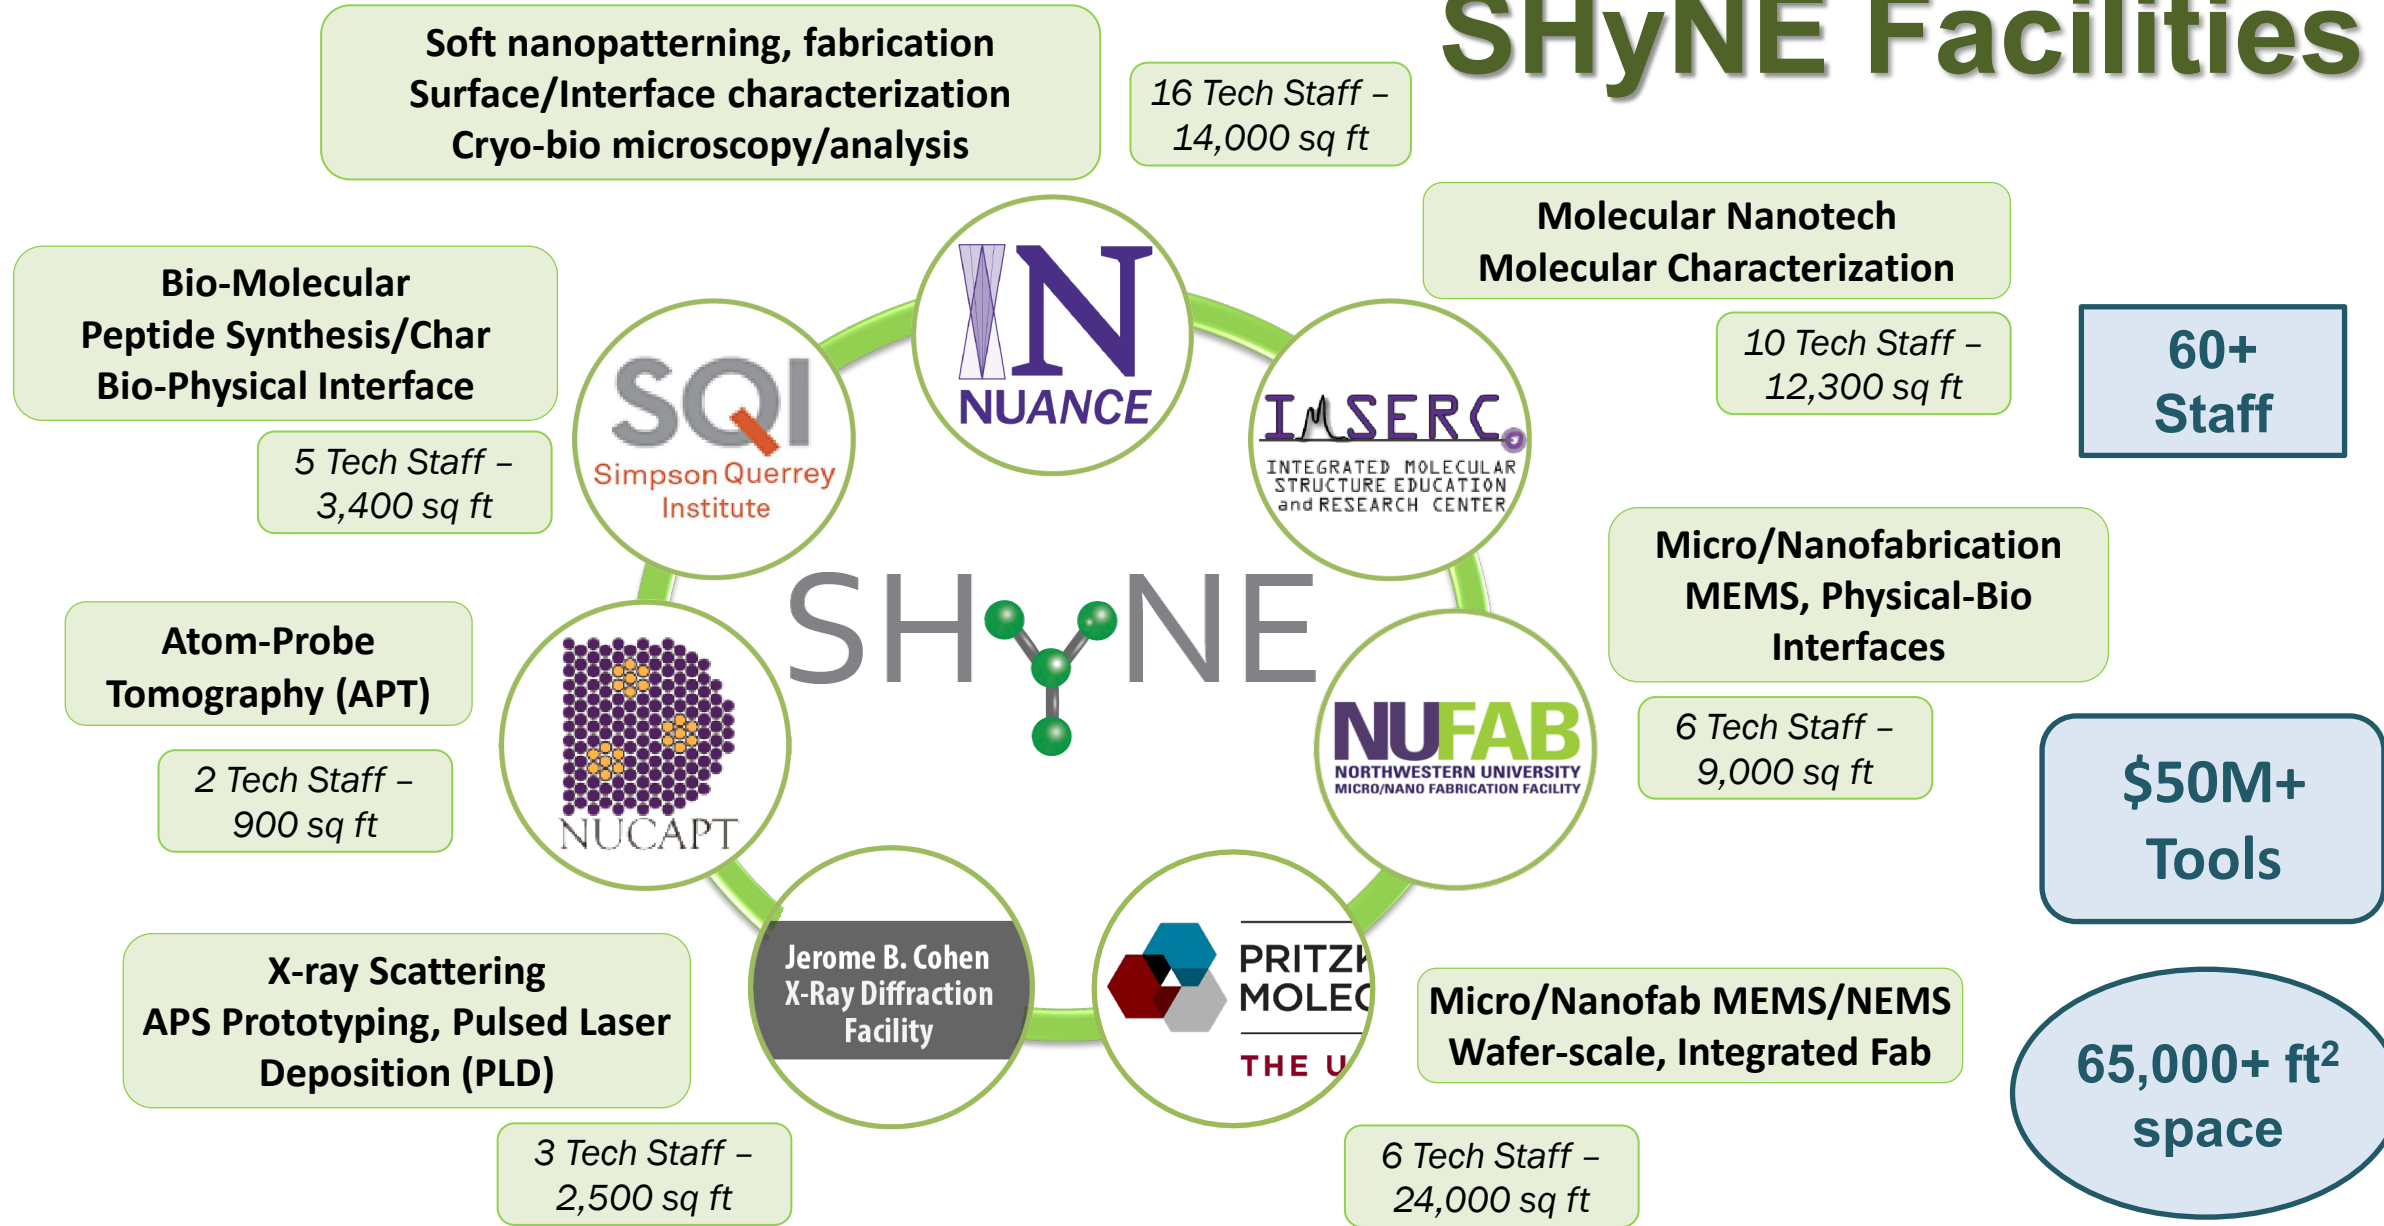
SHyNE Facilities

Soft nanopatterning, fabrication
Surface/Interface characterization
Cryo-bio microscopy/analysis

16 Tech Staff – 14,000 sq ft

N
NUANCE

Molecular Nanotech
Molecular Characterization

10 Tech Staff – 12,300 sq ft

60+ Staff

Bio-Molecular
Peptide Synthesis/Char
Bio-Physical Interface

5 Tech Staff – 3,400 sq ft

SQI
Simpson Querrey Institute

IMSERC
INTEGRATED MOLECULAR STRUCTURE EDUCATION and RESEARCH CENTER

SHyNE

Micro/Nanofabrication
MEMS, Physical-Bio
Interfaces

6 Tech Staff – 9,000 sq ft

Atom-Probe
Tomography (APT)

2 Tech Staff – 900 sq ft

NUCAPT

NUFAB
NORTHWESTERN UNIVERSITY
MICRO/NANO FABRICATION FACILITY

$50M+ Tools

X-ray Scattering
APS Prototyping, Pulsed Laser
Deposition (PLD)

3 Tech Staff – 2,500 sq ft

Jerome B. Cohen
X-Ray Diffraction
Facility

PRITZ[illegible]
MOLE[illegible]
THE U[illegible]

Micro/Nanofab MEMS/NEMS
Wafer-scale, Integrated Fab

6 Tech Staff – 24,000 sq ft

65,000+ ft$^2$ space